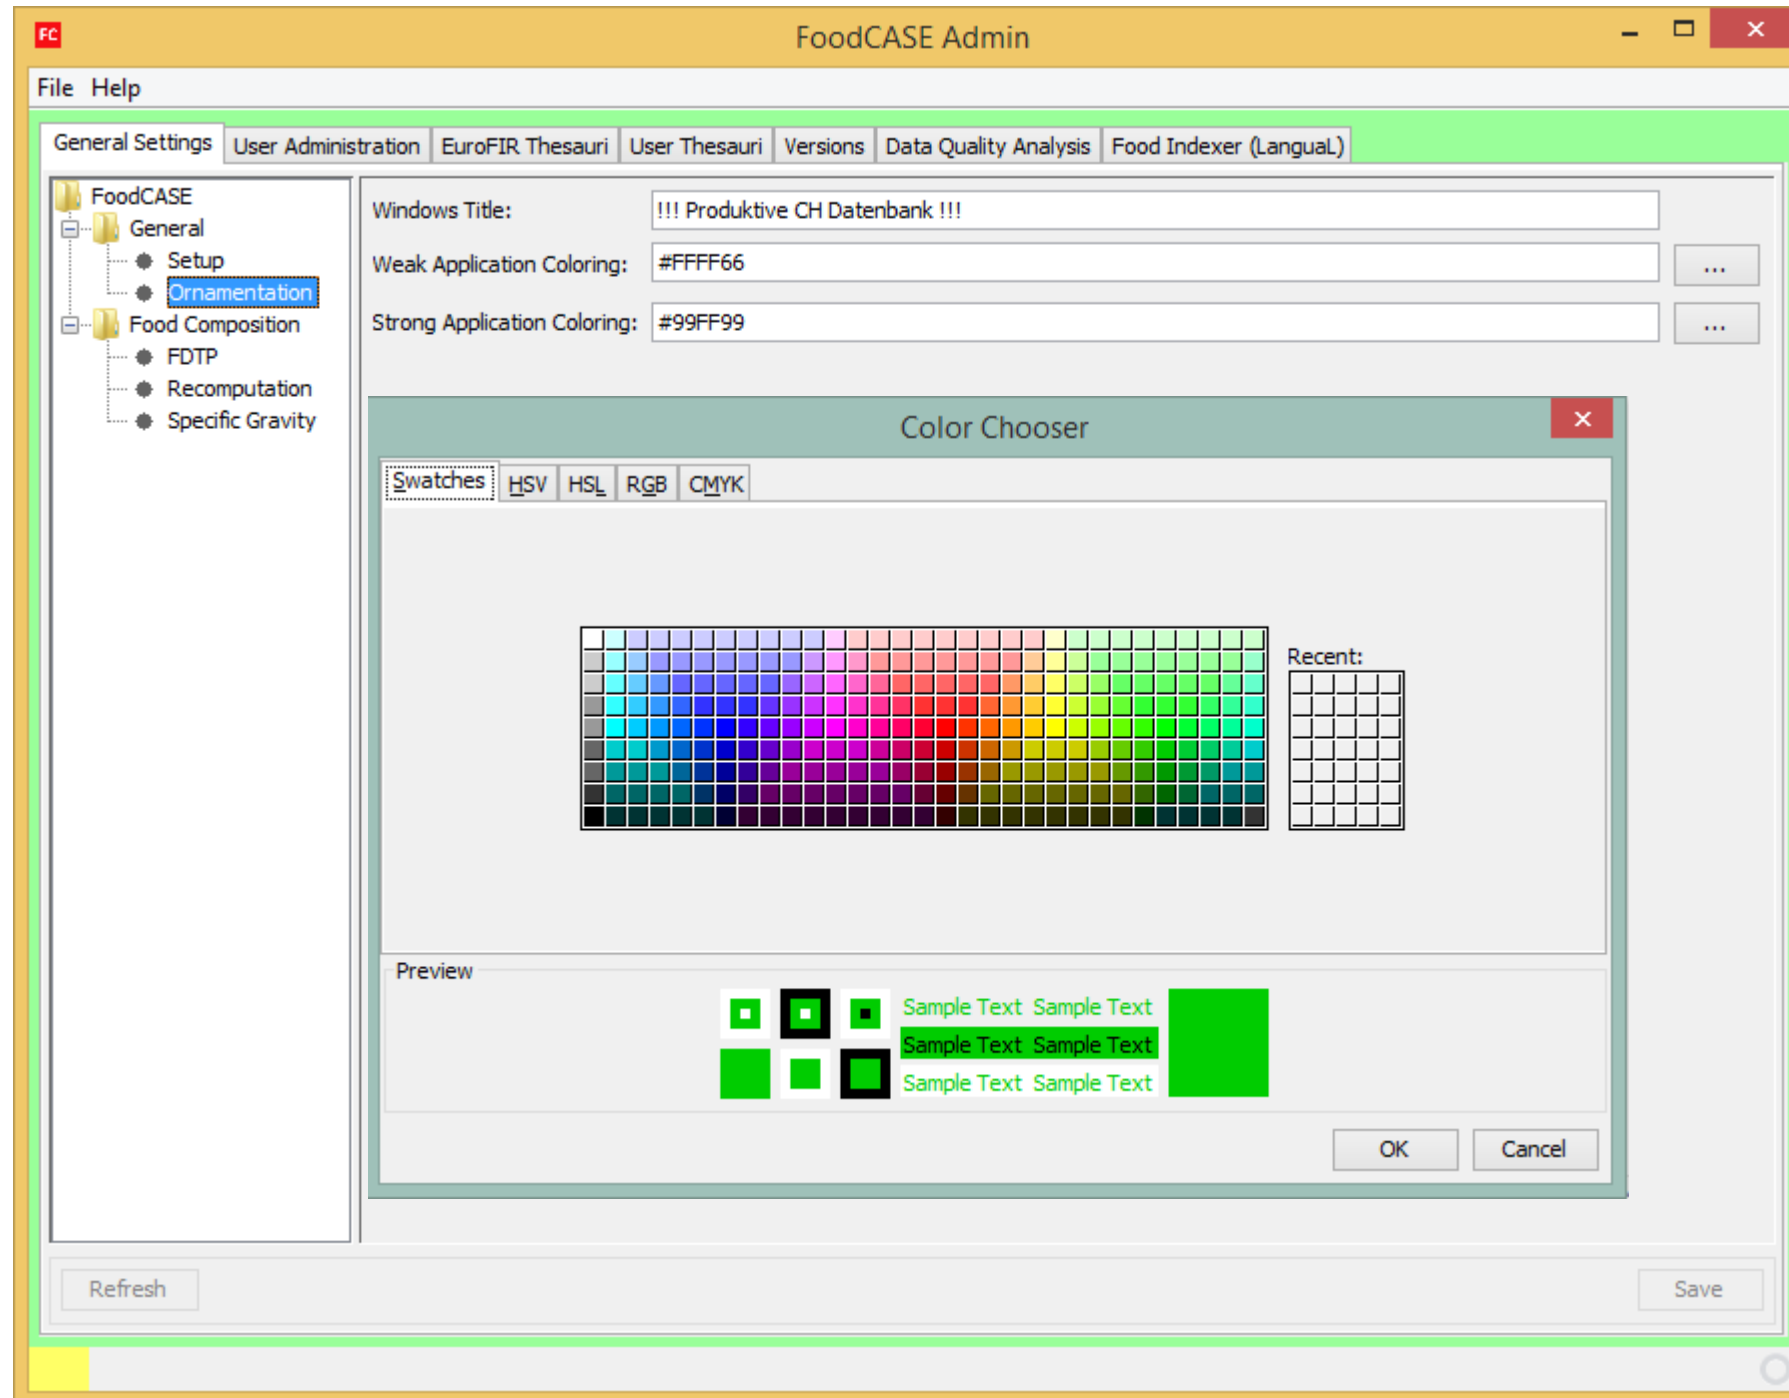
FC FoodCASE Admin

File Help

General Settings | User Administration | EuroFIR Thesauri | User Thesauri | Versions | Data Quality Analysis | Food Indexer (LanguaL)

FoodCASE
General
Setup
Ornamentation
Food Composition
FDTP
Recomputation
Specific Gravity

Windows Title: !!! Produktive CH Datenbank !!!
Weak Application Coloring: #FFFF66 ...
Strong Application Coloring: #99FF99 ...

Color Chooser

Swatches | HSV | HSL | RGB | CMYK

Recent:

Preview

Sample Text Sample Text
Sample Text Sample Text
Sample Text Sample Text

OK Cancel

Refresh Save